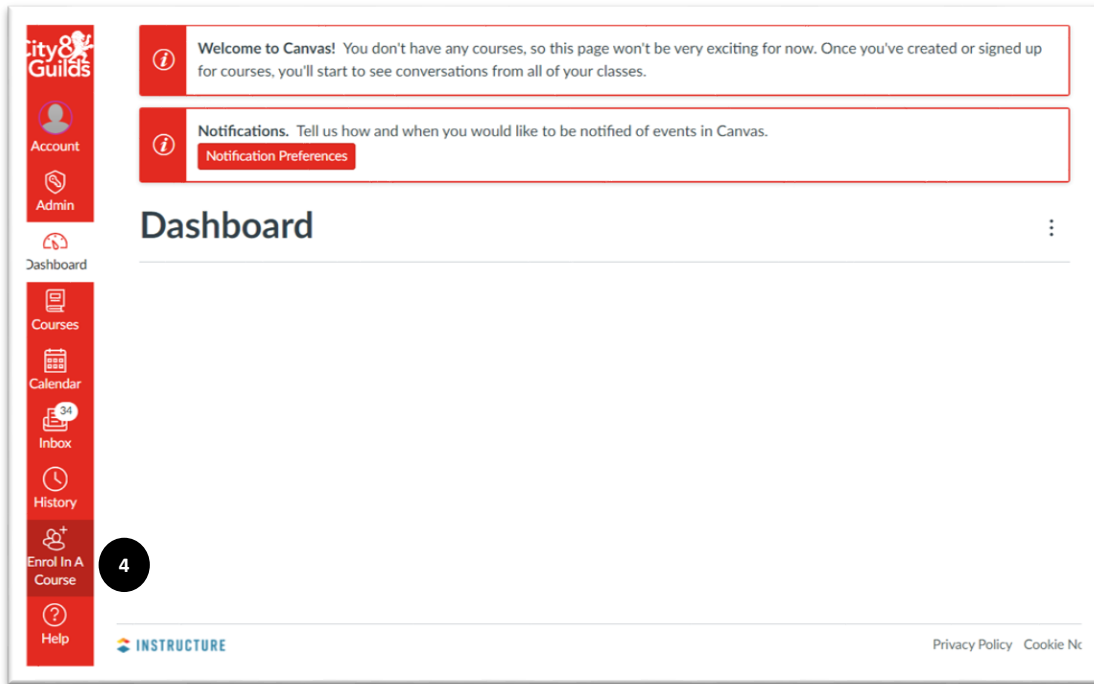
City&
Guilds

Account

Admin

Dashboard

Courses

Calendar

34
Inbox

History

Enrol In A Course

4

Help

Welcome to Canvas! You don't have any courses, so this page won't be very exciting for now. Once you've created or signed up for courses, you'll start to see conversations from all of your classes.

Notifications. Tell us how and when you would like to be notified of events in Canvas.
Notification Preferences

Dashboard

INSTRUCTURE

Privacy Policy Cookie No